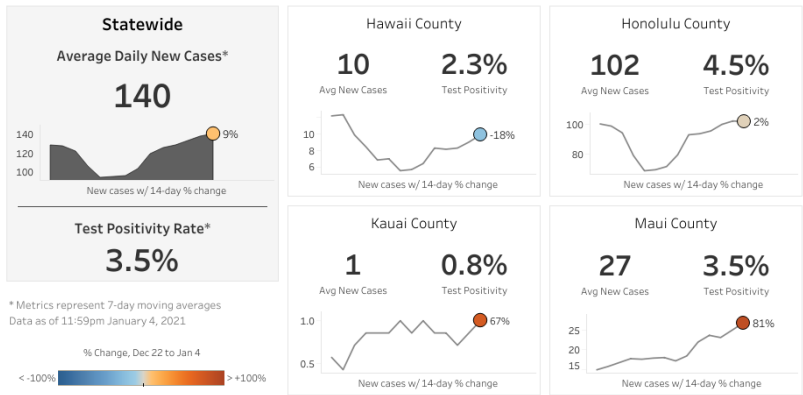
Statewide

Average Daily New Cases*

140

140
120
100

9%

New cases w/ 14-day % change

Test Positivity Rate*

3.5%

* Metrics represent 7-day moving averages
Data as of 11:59pm January 4, 2021

% Change, Dec 22 to Jan 4

< -100%

> +100%

Hawaii County

10
Avg New Cases

2.3%
Test Positivity

10
8
6

-18%

New cases w/ 14-day % change

Honolulu County

102
Avg New Cases

4.5%
Test Positivity

100
80

2%

New cases w/ 14-day % change

Kauai County

1
Avg New Cases

0.8%
Test Positivity

1.0
0.5

67%

New cases w/ 14-day % change

Maui County

27
Avg New Cases

3.5%
Test Positivity

25
20
15

81%

New cases w/ 14-day % change